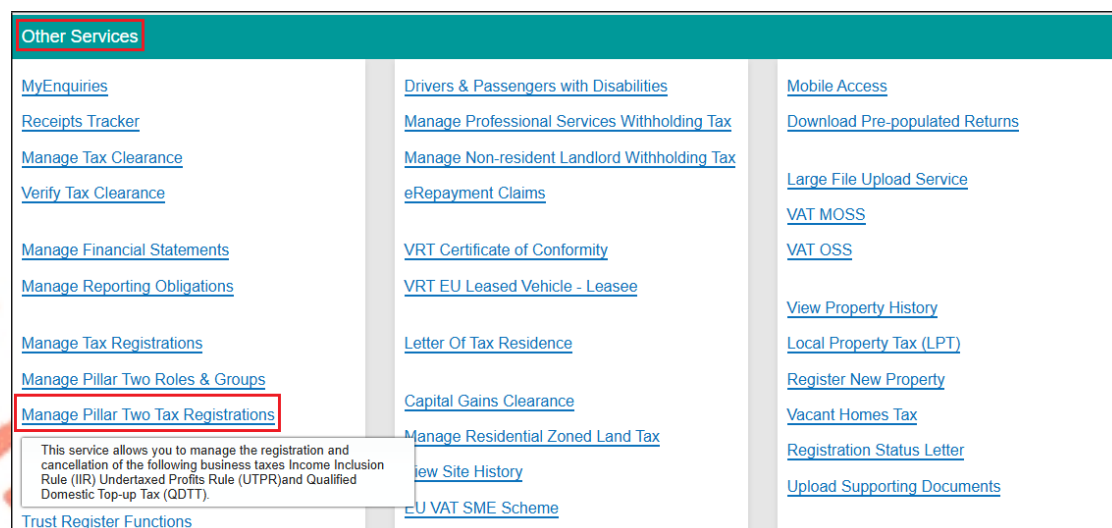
Other Services

MyEnquiries

Receipts Tracker

Manage Tax Clearance

Verify Tax Clearance

Manage Financial Statements

Manage Reporting Obligations

Manage Tax Registrations

Manage Pillar Two Roles & Groups

Manage Pillar Two Tax Registrations

This service allows you to manage the registration and cancellation of the following business taxes Income Inclusion Rule (IIR) Undertaxed Profits Rule (UTPR)and Qualified Domestic Top-up Tax (QDTT).

Trust Register Functions

Drivers & Passengers with Disabilities

Manage Professional Services Withholding Tax

Manage Non-resident Landlord Withholding Tax

eRepayment Claims

VRT Certificate of Conformity

VRT EU Leased Vehicle - Leasee

Letter Of Tax Residence

Capital Gains Clearance

Manage Residential Zoned Land Tax

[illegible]iew Site History

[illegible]U VAT SME Scheme

Mobile Access

Download Pre-populated Returns

Large File Upload Service

VAT MOSS

VAT OSS

View Property History

Local Property Tax (LPT)

Register New Property

Vacant Homes Tax

Registration Status Letter

Upload Supporting Documents